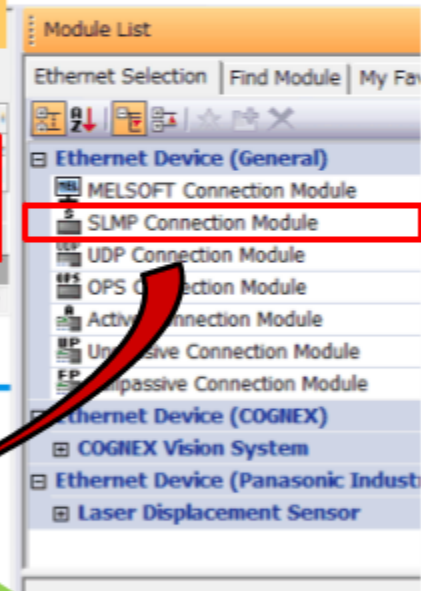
Module List

Ethernet Selection | Find Module | My Fav

⊟ Ethernet Device (General)

MELSOFT Connection Module

SLMP Connection Module

UDP Connection Module

OPS C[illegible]ection Module

Active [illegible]nnection Module

Un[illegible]ssive Connection Module

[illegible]npassive Connection Module

⊟ Ethernet Device (COGNEX)

⊞ COGNEX Vision System

⊟ Ethernet Device (Panasonic Industr

⊞ Laser Displacement Sensor